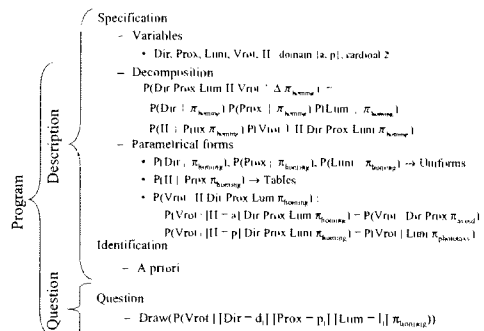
Program
Description
Specification
- Variables
• Dir, Prox, Lum, Vrot, H: domain {a, p}, cardinal 2
- Decomposition
$P(Dir\ Prox\ Lum\ H\ Vrot \mid \Delta\ \pi_{homing}) =$
$P(Dir \mid \pi_{homing})\ P(Prox \mid \pi_{homing})\ P(Lum \mid \pi_{homing})$
$P(H \mid Prox\ \pi_{homing})\ P(Vrot \mid H\ Dir\ Prox\ Lum\ \pi_{homing})$
- Parametrical forms
• $P(Dir \mid \pi_{homing})$, $P(Prox \mid \pi_{homing})$, $P(Lum \mid \pi_{homing})$ → Uniforms
• $P(H \mid Prox\ \pi_{homing})$ → Tables
• $P(Vrot \mid H\ Dir\ Prox\ Lum\ \pi_{homing})$ :
$P(Vrot \mid [H = a]\ Dir\ Prox\ Lum\ \pi_{homing}) = P(Vrot \mid Dir\ Prox\ \pi_{avoid})$
$P(Vrot \mid [H = p]\ Dir\ Prox\ Lum\ \pi_{homing}) = P(Vrot \mid Lum\ \pi_{phototaxy})$
Identification
- A priori
Question
Question
- $Draw(P(Vrot \mid [Dir = d_t]\ [Prox = p_t]\ [Lum = l_t]\ \pi_{homing}))$